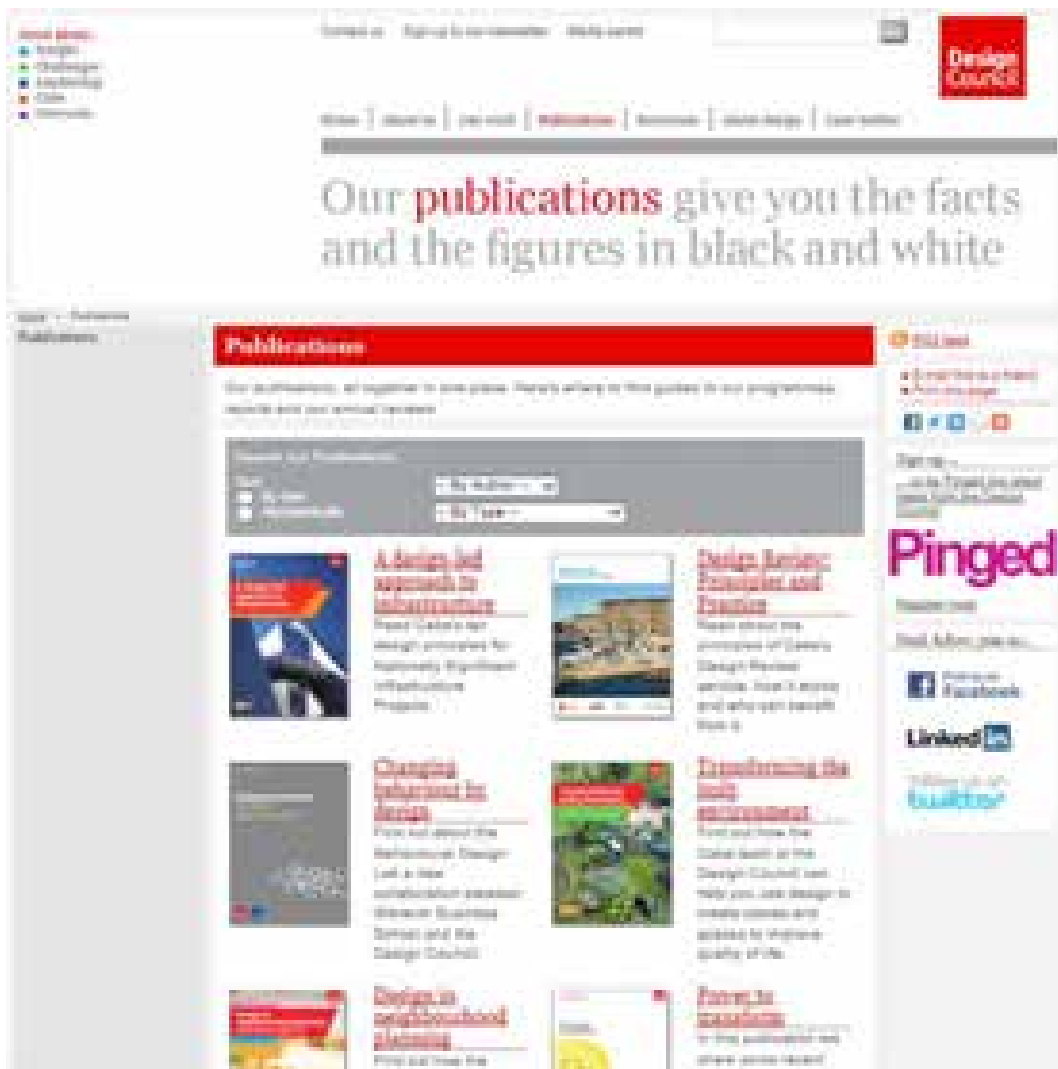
Contact us Sign up to our newsletter Media centre

Design Council

Home | About us | Our work | Publications | Resources | Latest design | Case studies

Our publications give you the facts and the figures in black and white

Publications

Publications

Our publications, all together in one place. Here's where to find guides to our programmes, reports and our annual reviews.

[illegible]

A design-led approach to infrastructure

Read Design Council's ten design principles for Nationally Significant Infrastructure Projects

Design Review: Principles and Practice

Read about the principles of Design Review. How it works and who can benefit from it.

Changing behaviour by design

Find out about the Behavioural Design Lab, a new collaboration between Warwick Business School and the Design Council.

Transforming the built environment

Find out how the Cabe team at the Design Council can help you use design to create homes and places to improve quality of life.

Design in neighbourhood planning

Find out how the

Power to transform

In this publication we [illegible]

RSS feed

Pinged

Facebook

LinkedIn

twitter